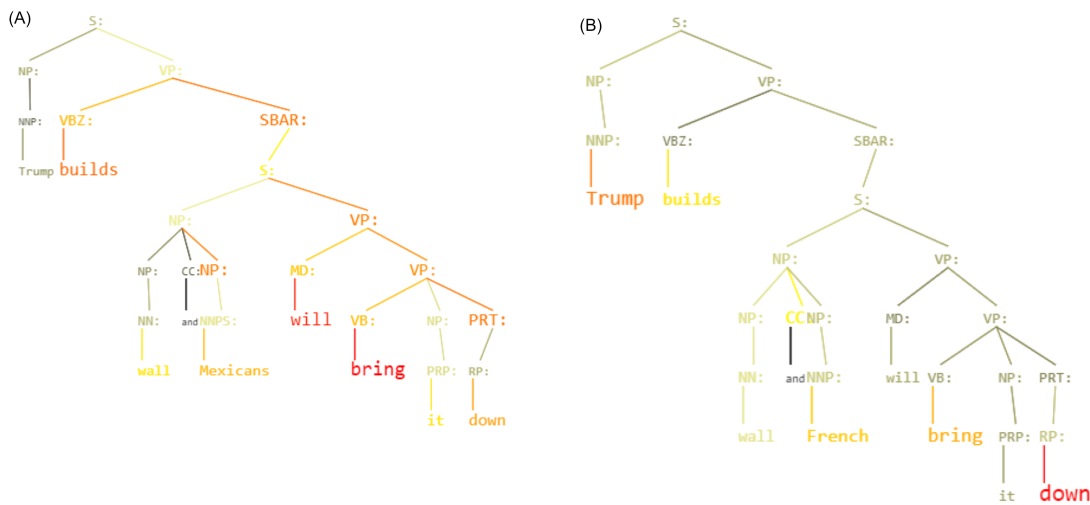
(A)

S:

NP: VP:

NNP: VBZ: SBAR:

Trump builds

S:

NP: VP:

NP: CC: NP: MD: VP:

NN: and NNPS: will VB: NP: PRT:

wall Mexicans bring PRP: RP:

it down

(B)

S:

NP: VP:

NNP: VBZ: SBAR:

Trump builds

S:

NP: VP:

NP: CC NP: MD: VP:

NN: and NNP: will VB: NP: PRT:

wall French bring PRP: RP:

it down